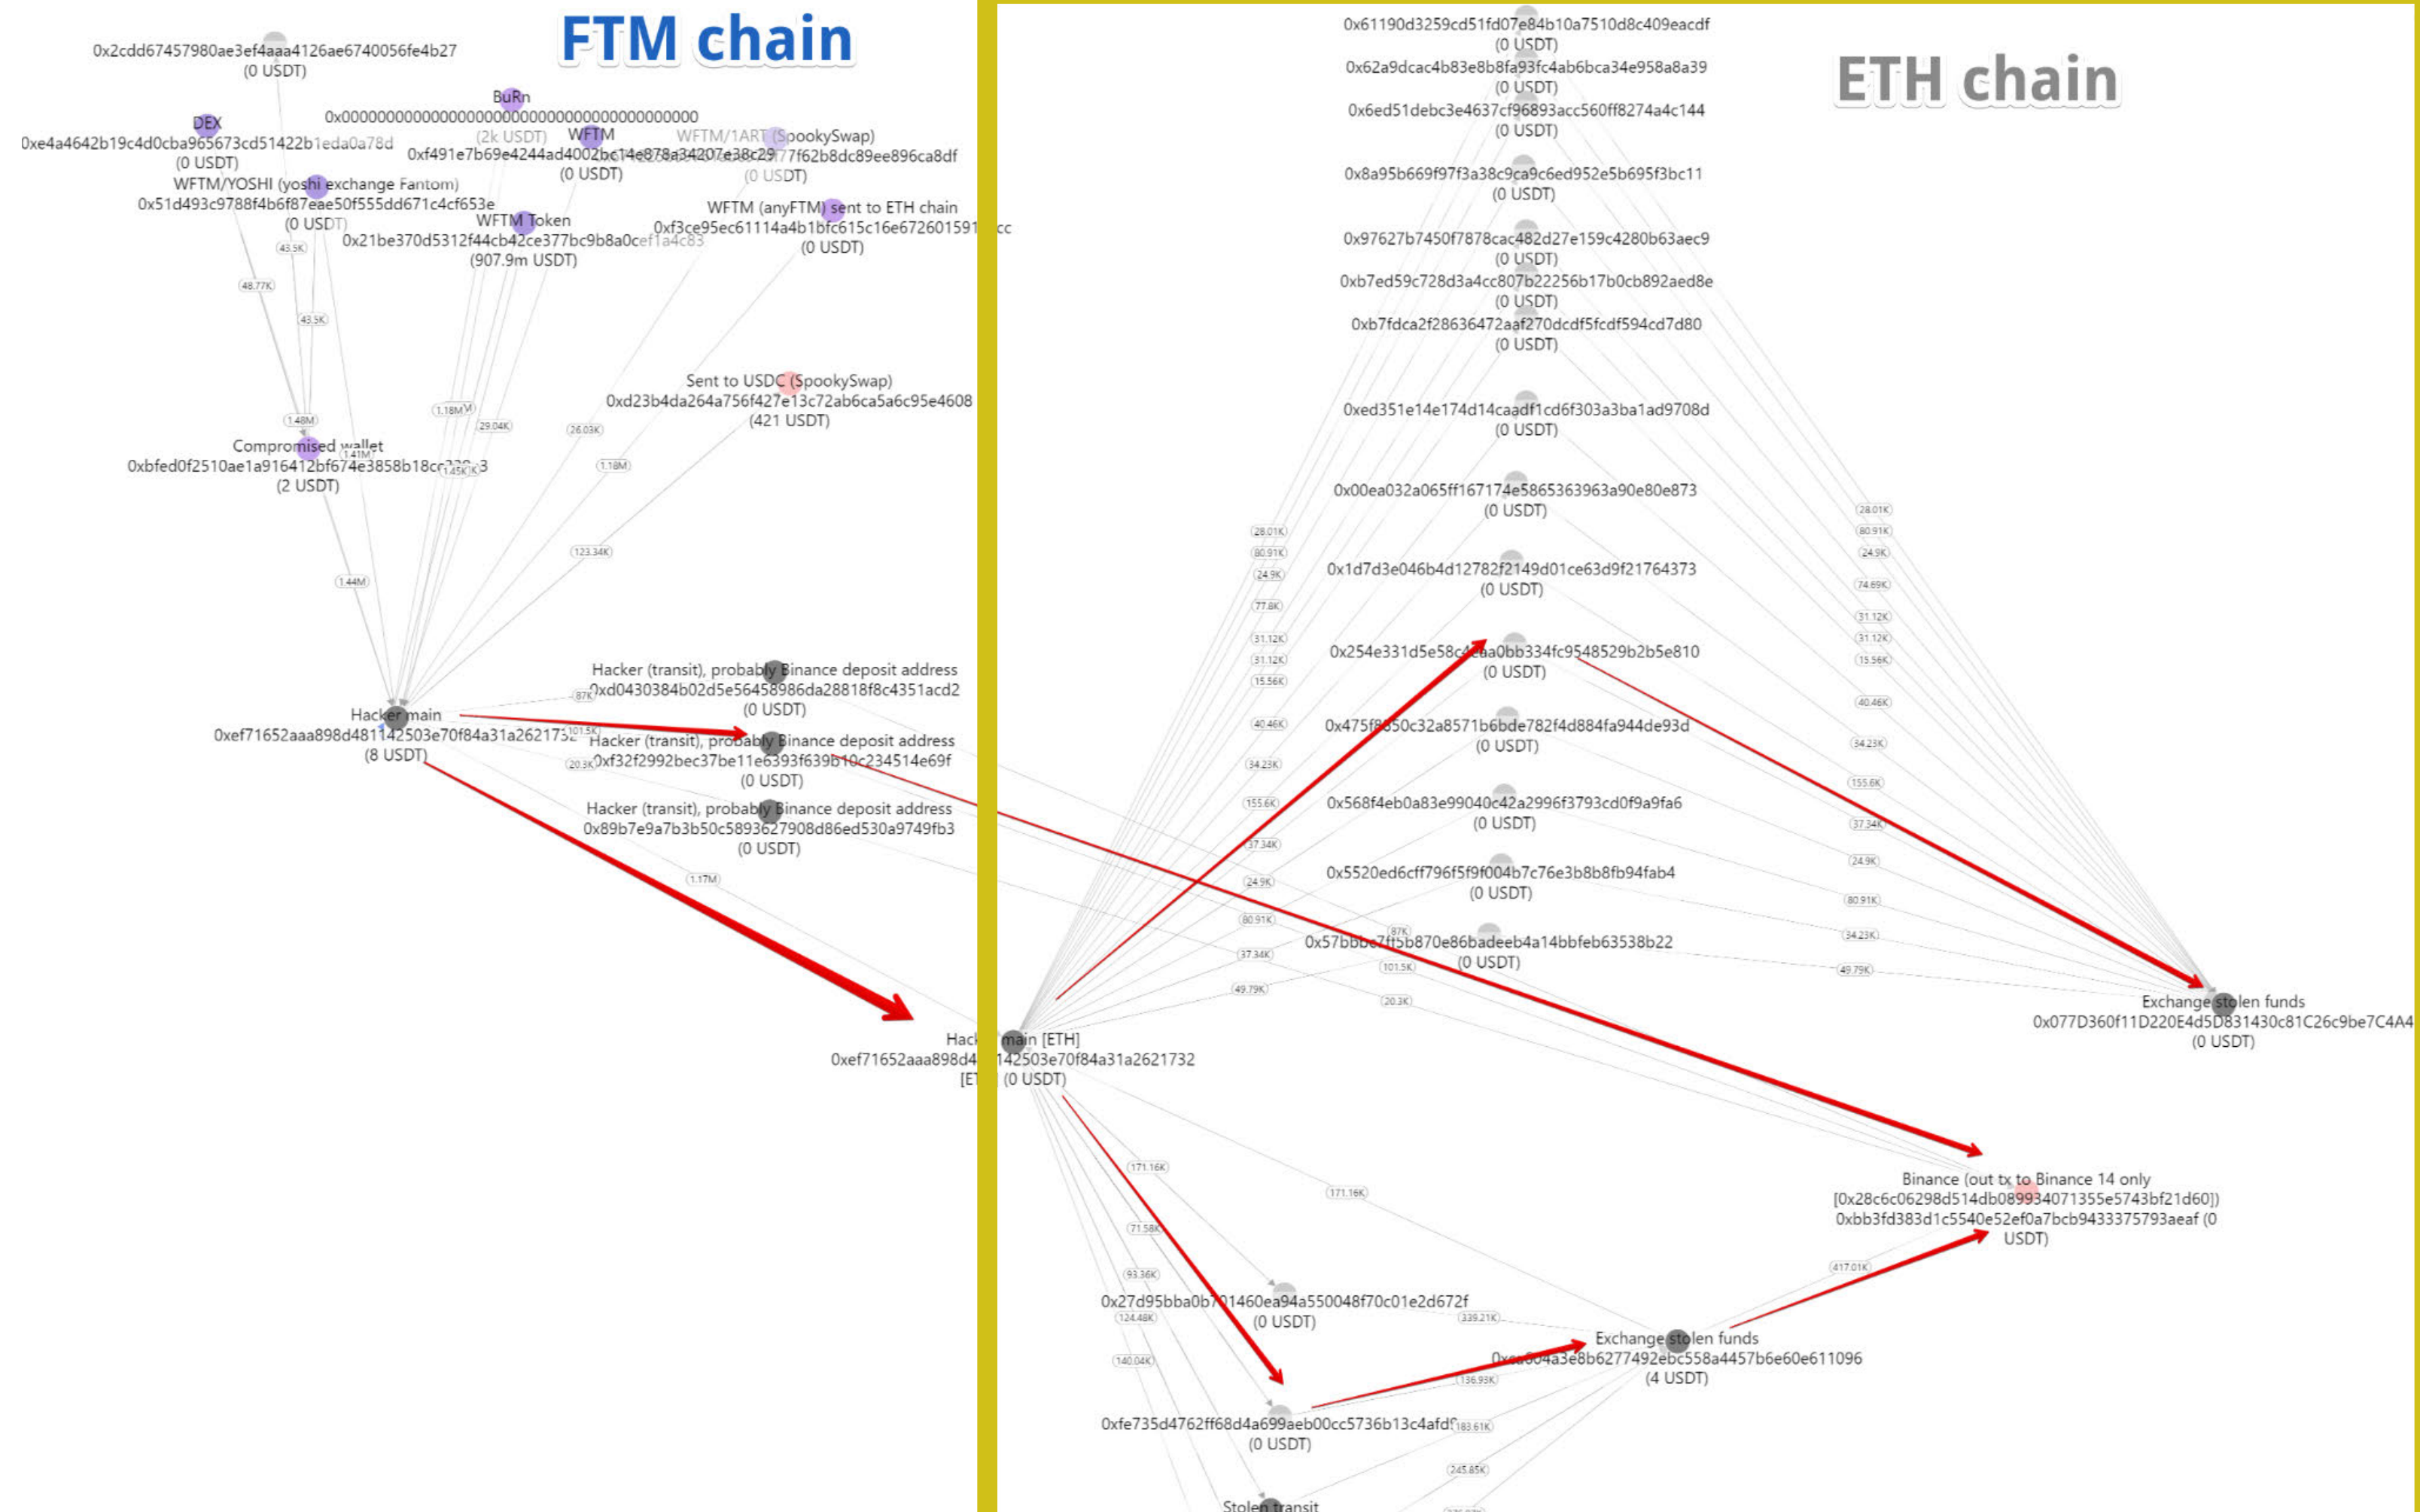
FTM chain

0x2cdd67457980ae3ef4aaa4126ae6740056fe4b27
(0 USDT)

BuRn
0x0000000000000000000000000000000000000000
(2k USDT)

DEX
0xe4a4642b19c4d0cba965673cd51422b1eda0a78d
(0 USDT)

WFTM
0xf491e7b69e4244ad4002bc14e878a34207e38c29
(0 USDT)

WFTM/1ART (SpookySwap)
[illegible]77f62b8dc89ee896ca8df
(0 USDT)

WFTM/YOSHI (yoshi.exchange Fantom)
0x51d493c9788f4b6f87eae50f555dd671c4cf653e
(0 USDT)

WFTM Token
0x21be370d5312f44cb42ce377bc9b8a0cef1a4c83
(907.9m USDT)

WFTM (anyFTM) sent to ETH chain
0xf3ce95ec61114a4b1bfc615c16e672601591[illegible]cc
(0 USDT)

Sent to USDC (SpookySwap)
0xd23b4da264a756f427e13c72ab6ca5a6c95e4608
(421 USDT)

Compromised wallet
0xbfed0f2510ae1a916412bf674e3858b18c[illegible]3
(2 USDT)

43.5K
48.77K
43.5K
1.48M
1.41M
1.45K
1.18M
29.04K
26.03K
1.18M
123.34K
1.44M

Hacker (transit), probably Binance deposit address
0xd0430384b02d5e56458986da28818f8c4351acd2
(0 USDT)

Hacker main
0xef71652aaa898d481142503e70f84a31a2621732
(8 USDT)

87K
101.5K
20.3K

Hacker (transit), probably Binance deposit address
0xf32f2992bec37be11e6393f639b10c234514e69f
(0 USDT)

Hacker (transit), probably Binance deposit address
0x89b7e9a7b3b50c5893627908d86ed530a9749fb3
(0 USDT)

1.17M

Hacker main [ETH]
0xef71652aaa898d481142503e70f84a31a2621732
[ETH] (0 USDT)

ETH chain

0x61190d3259cd51fd07e84b10a7510d8c409eacdf
(0 USDT)
0x62a9dcac4b83e8b8fa93fc4ab6bca34e958a8a39
(0 USDT)
0x6ed51debc3e4637cf96893acc560ff8274a4c144
(0 USDT)
0x8a95b669f97f3a38c9ca9c6ed952e5b695f3bc11
(0 USDT)
0x97627b7450f7878cac482d27e159c4280b63aec9
(0 USDT)
0xb7ed59c728d3a4cc807b22256b17b0cb892aed8e
(0 USDT)
0xb7fdca2f28636472aaf270dcdf5fcdf594cd7d80
(0 USDT)
0xed351e14e174d14caadf1cd6f303a3ba1ad9708d
(0 USDT)
0x00ea032a065ff167174e5865363963a90e80e873
(0 USDT)
0x1d7d3e046b4d12782f2149d01ce63d9f21764373
(0 USDT)
0x254e331d5e58c4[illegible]a0bb334fc9548529b2b5e810
(0 USDT)
0x475f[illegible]50c32a8571b6bde782f4d884fa944de93d
(0 USDT)
0x568f4eb0a83e99040c42a2996f3793cd0f9a9fa6
(0 USDT)
0x5520ed6cff796f5f9f004b7c76e3b8b8fb94fab4
(0 USDT)
0x57bbb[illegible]5b870e86badeeb4a14bbfeb63538b22
(0 USDT)

28.01K
80.91K
24.9K
77.8K
31.12K
31.12K
15.56K
40.46K
34.23K
155.6K
37.34K
24.9K
80.91K
37.34K
49.79K
87K
101.5K
20.3K

28.01K
80.91K
24.9K
74.69K
31.12K
31.12K
15.56K
40.46K
34.23K
155.6K
37.34K
24.9K
80.91K
34.23K
49.79K

Exchange stolen funds
0x077D360f11D220E4d5D831430c81C26c9be7C4A4
(0 USDT)

Binance (out tx to Binance 14 only
[0x28c6c06298d514db089934071355e5743bf21d60])
0xbb3fd383d1c5540e52ef0a7bcb9433375793aeaf (0 USDT)

171.16K
171.16K
71.58K
93.36K
124.48K
140.04K
417.01K
339.21K
136.93K
183.61K
245.85K

0x27d95bba0b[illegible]1460ea94a550048f70c01e2d672f
(0 USDT)

Exchange stolen funds
0x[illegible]04a3e8b6277492ebc558a4457b6e60e611096
(4 USDT)

0xfe735d4762ff68d4a699aeb00cc5736b13c4afd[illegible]
(0 USDT)

Stolen transit